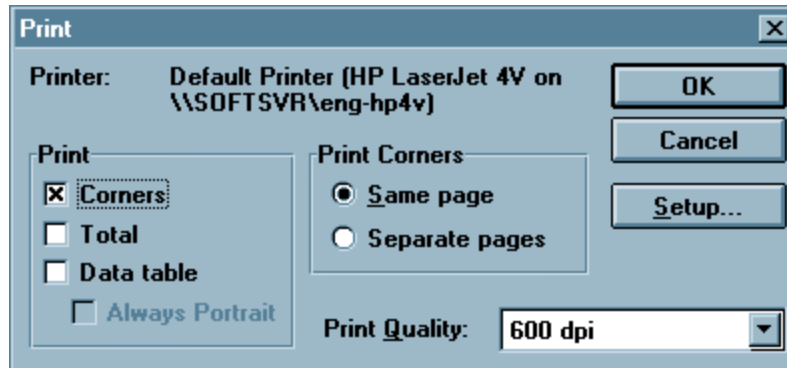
Print

Printer: Default Printer (HP LaserJet 4V on \\SOFTSVR\eng-hp4v)

OK

Cancel

Setup...

Print
☒ Corners
☐ Total
☐ Data table
☐ Always Portrait

Print Corners
◉ Same page
○ Separate pages

Print Quality: 600 dpi